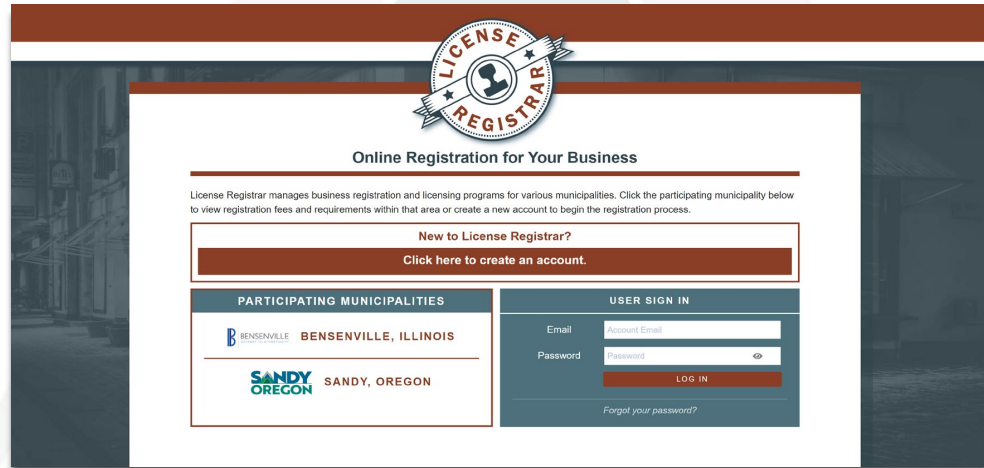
LICENSE REGISTRAR

Online Registration for Your Business

License Registrar manages business registration and licensing programs for various municipalities. Click the participating municipality below to view registration fees and requirements within that area or create a new account to begin the registration process.

New to License Registrar?

Click here to create an account.

PARTICIPATING MUNICIPALITIES

BENSENVILLE BENSENVILLE, ILLINOIS

SANDY OREGON SANDY, OREGON

USER SIGN IN

Email Account Email

Password Password

LOG IN

Forgot your password?